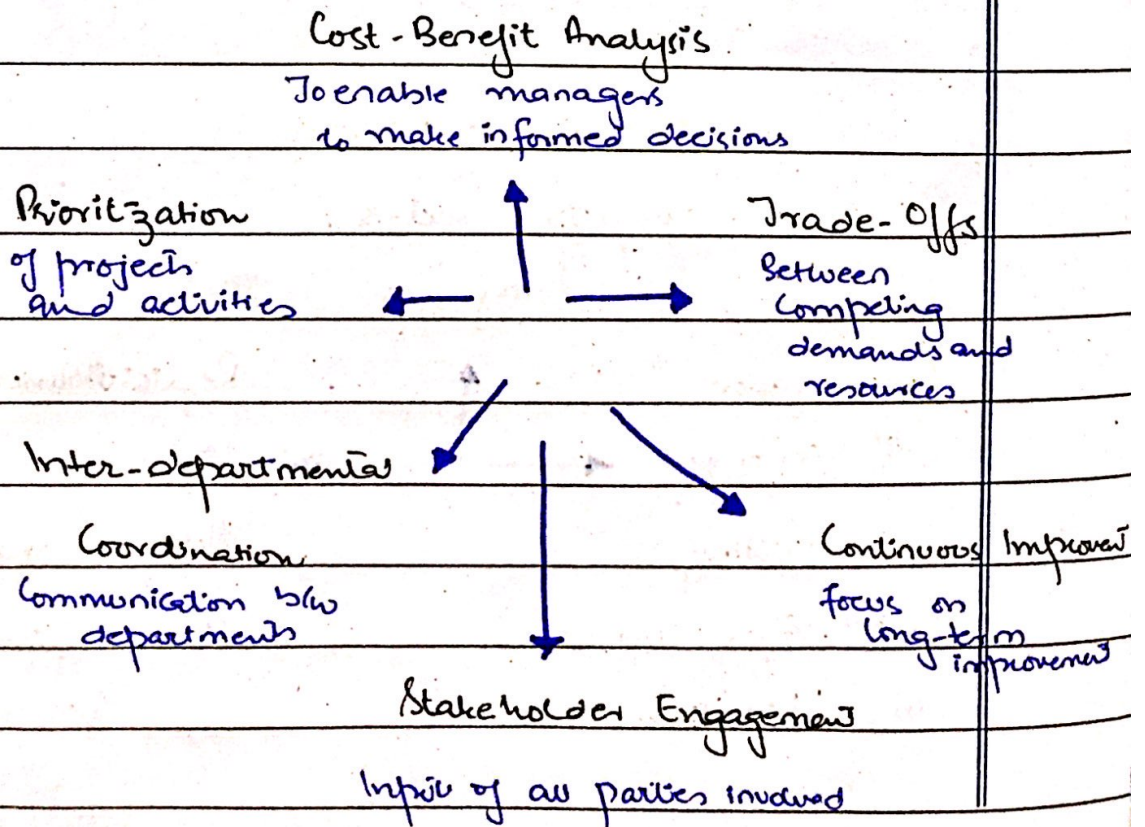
Cost - Benefit Analysis
To enable managers to make informed decisions

Prioritization
of projects and activities

Trade-Offs
Between competing demands and resources

Inter-departmental Coordination
Communication b/w departments

Continuous Improvement
focus on long-term improvement

Stakeholder Engagement
Input of all parties involved